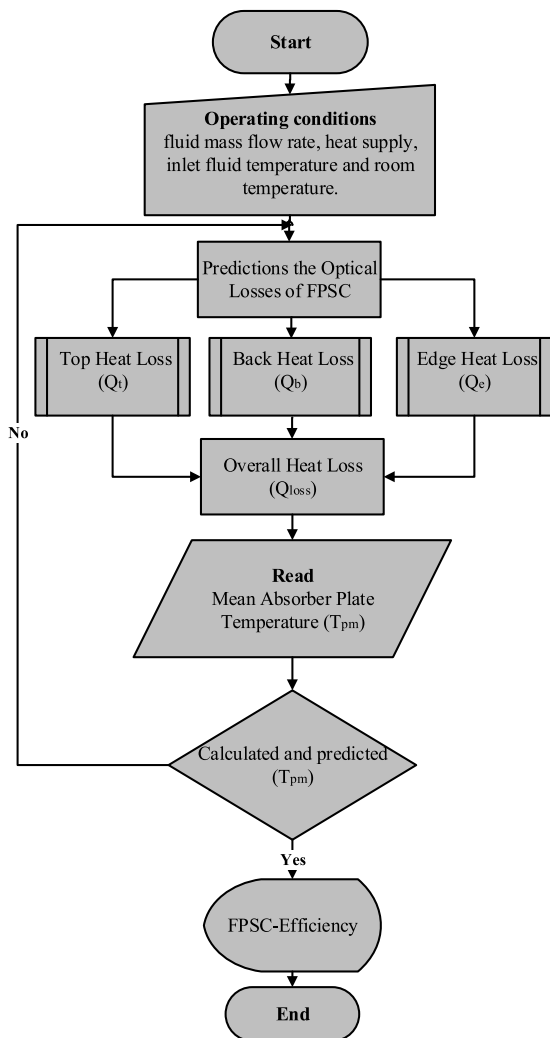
Start

**Operating conditions**
fluid mass flow rate, heat supply, inlet fluid temperature and room temperature.

Predictions the Optical Losses of FPSC

Top Heat Loss ($Q_t$)

Back Heat Loss ($Q_b$)

Edge Heat Loss ($Q_e$)

No

Overall Heat Loss ($Q_{loss}$)

**Read**
Mean Absorber Plate Temperature ($T_{pm}$)

Calculated and predicted ($T_{pm}$)

Yes

FPSC-Efficiency

End